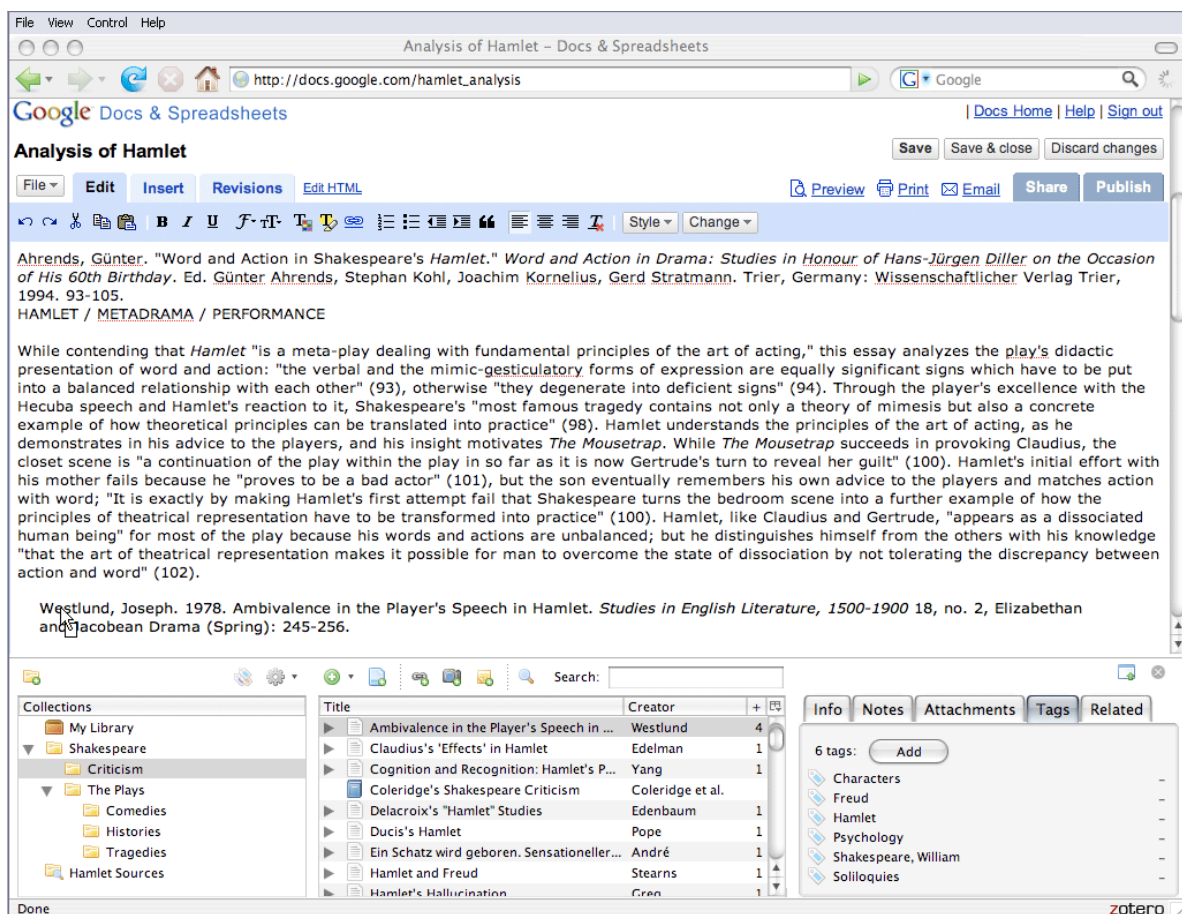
File View Control Help

Analysis of Hamlet - Docs & Spreadsheets

http://docs.google.com/hamlet_analysis

Google

Google Docs & Spreadsheets

| Docs Home | Help | Sign out

Analysis of Hamlet

Save Save & close Discard changes

File Edit Insert Revisions Edit HTML

Preview Print Email Share Publish

Style Change

Ahrends, Günter. "Word and Action in Shakespeare's Hamlet." Word and Action in Drama: Studies in Honour of Hans-Jürgen Diller on the Occasion of His 60th Birthday. Ed. Günter Ahrends, Stephan Kohl, Joachim Kornelius, Gerd Stratmann. Trier, Germany: Wissenschaftlicher Verlag Trier, 1994. 93-105.
HAMLET / METADRAMA / PERFORMANCE

While contending that Hamlet "is a meta-play dealing with fundamental principles of the art of acting," this essay analyzes the play's didactic presentation of word and action: "the verbal and the mimic-gesticulatory forms of expression are equally significant signs which have to be put into a balanced relationship with each other" (93), otherwise "they degenerate into deficient signs" (94). Through the player's excellence with the Hecuba speech and Hamlet's reaction to it, Shakespeare's "most famous tragedy contains not only a theory of mimesis but also a concrete example of how theoretical principles can be translated into practice" (98). Hamlet understands the principles of the art of acting, as he demonstrates in his advice to the players, and his insight motivates The Mousetrap. While The Mousetrap succeeds in provoking Claudius, the closet scene is "a continuation of the play within the play in so far as it is now Gertrude's turn to reveal her guilt" (100). Hamlet's initial effort with his mother fails because he "proves to be a bad actor" (101), but the son eventually remembers his own advice to the players and matches action with word; "It is exactly by making Hamlet's first attempt fail that Shakespeare turns the bedroom scene into a further example of how the principles of theatrical representation have to be transformed into practice" (100). Hamlet, like Claudius and Gertrude, "appears as a dissociated human being" for most of the play because his words and actions are unbalanced; but he distinguishes himself from the others with his knowledge "that the art of theatrical representation makes it possible for man to overcome the state of dissociation by not tolerating the discrepancy between action and word" (102).

Westlund, Joseph. 1978. Ambivalence in the Player's Speech in Hamlet. Studies in English Literature, 1500-1900 18, no. 2, Elizabethan and Jacobean Drama (Spring): 245-256.

Search:

Collections
My Library
Shakespeare
Criticism
The Plays
Comedies
Histories
Tragedies
Hamlet Sources

| Title | Creator | + |
|---|---|---|
| Ambivalence in the Player's Speech in ... | Westlund | 4 |
| Claudius's 'Effects' in Hamlet | Edelman | 1 |
| Cognition and Recognition: Hamlet's P... | Yang | 1 |
| Coleridge's Shakespeare Criticism | Coleridge et al. | |
| Delacroix's "Hamlet" Studies | Edenbaum | 1 |
| Ducis's Hamlet | Pope | 1 |
| Ein Schatz wird geboren. Sensationeller... | André | 1 |
| Hamlet and Freud | Stearns | 1 |
| Hamlet's Hallucination | Greg | |

Info Notes Attachments Tags Related

6 tags: Add
Characters
Freud
Hamlet
Psychology
Shakespeare, William
Soliloquies

Done
zotero